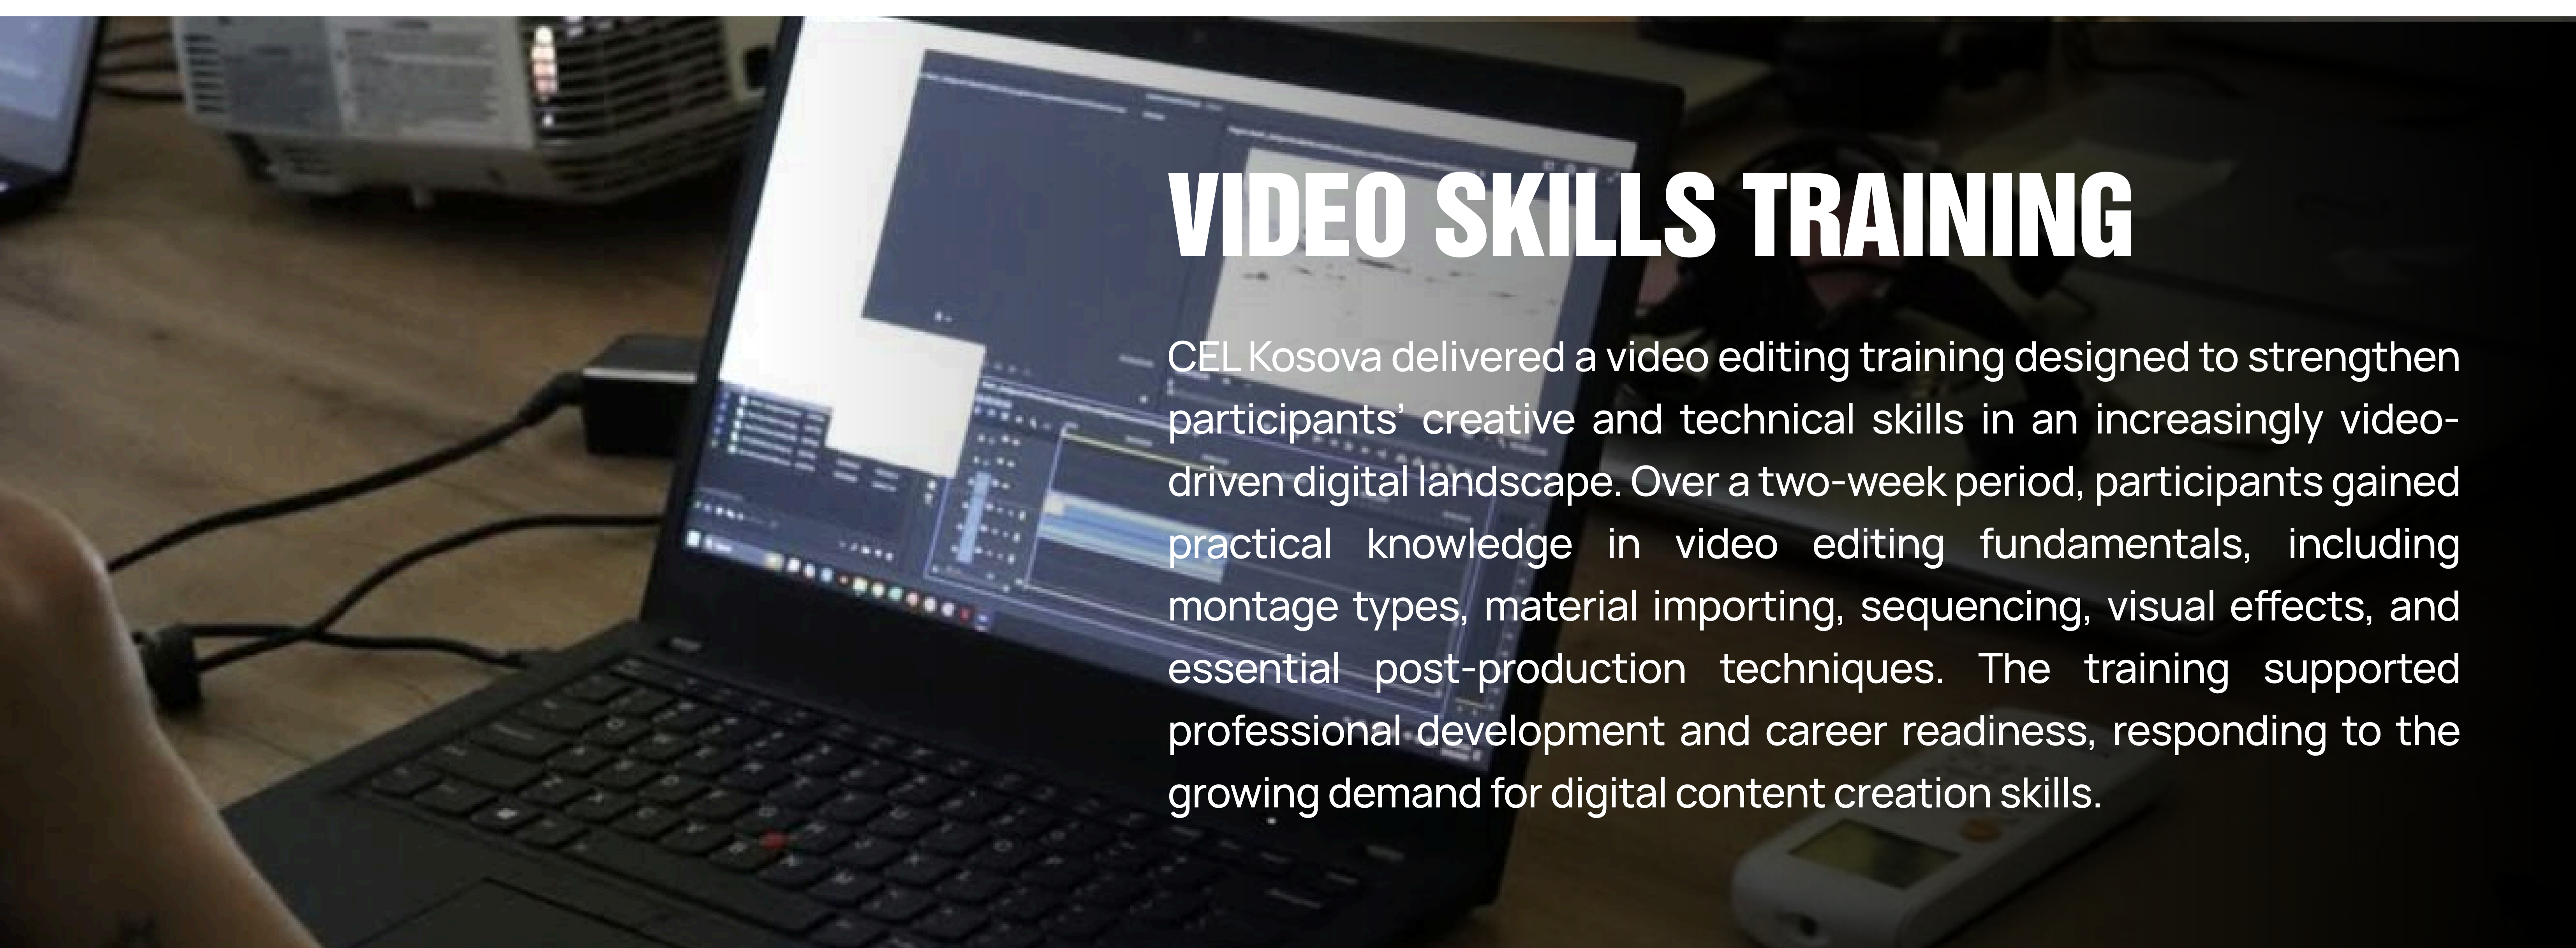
VIDEO SKILLS TRAINING

CEL Kosova delivered a video editing training designed to strengthen participants' creative and technical skills in an increasingly video-driven digital landscape. Over a two-week period, participants gained practical knowledge in video editing fundamentals, including montage types, material importing, sequencing, visual effects, and essential post-production techniques. The training supported professional development and career readiness, responding to the growing demand for digital content creation skills.